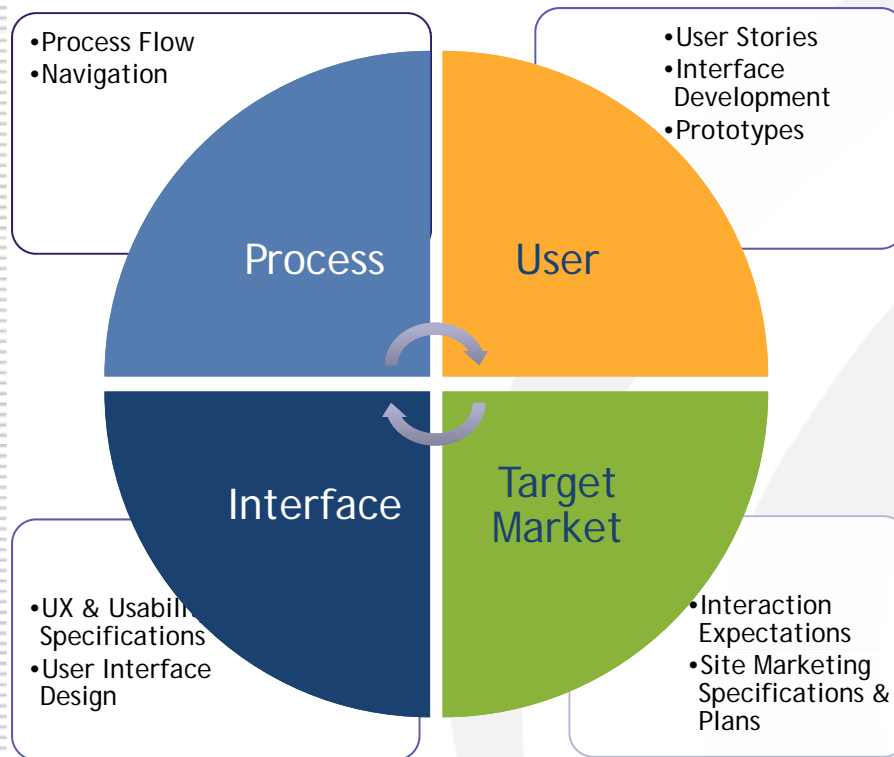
•Process Flow
•Navigation

•User Stories
•Interface Development
•Prototypes

Process

User

Interface

Target Market

•UX & Usabil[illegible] Specifications
•User Interface Design

•Interaction Expectations
•Site Marketing Specifications & Plans